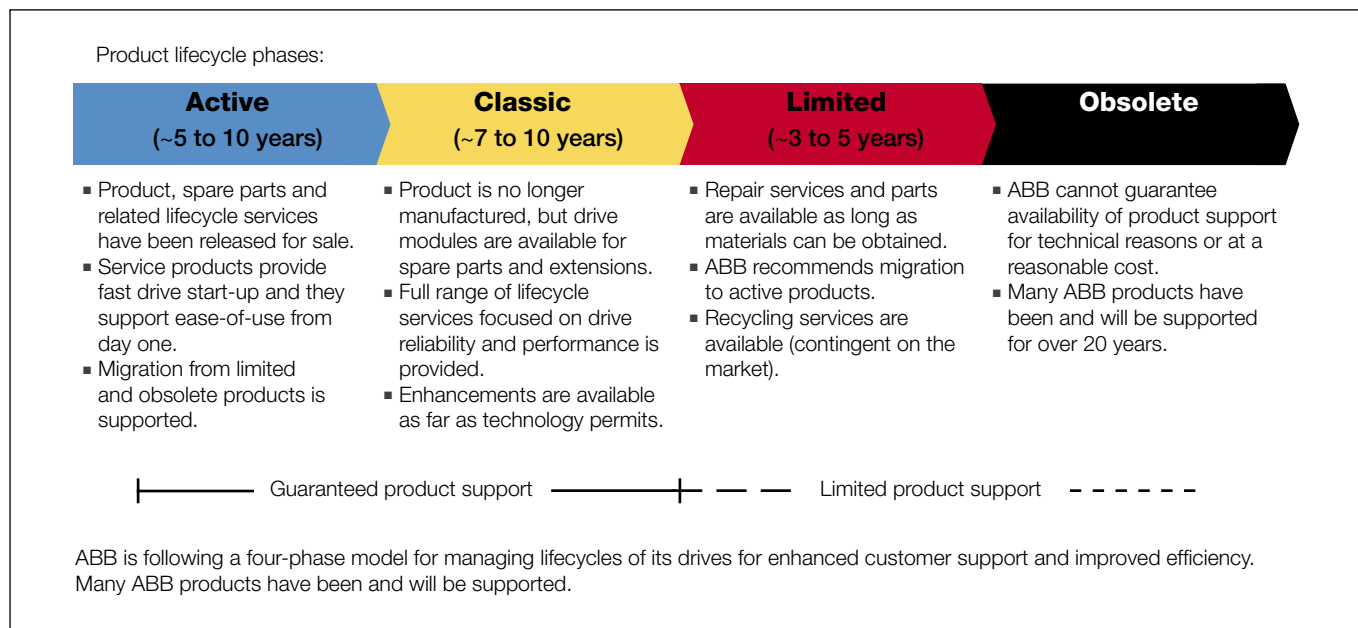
Product lifecycle phases:

Active
(~5 to 10 years)

Classic
(~7 to 10 years)

Limited
(~3 to 5 years)

Obsolete

▪ Product, spare parts and related lifecycle services have been released for sale.
▪ Service products provide fast drive start-up and they support ease-of-use from day one.
▪ Migration from limited and obsolete products is supported.

▪ Product is no longer manufactured, but drive modules are available for spare parts and extensions.
▪ Full range of lifecycle services focused on drive reliability and performance is provided.
▪ Enhancements are available as far as technology permits.

▪ Repair services and parts are available as long as materials can be obtained.
▪ ABB recommends migration to active products.
▪ Recycling services are available (contingent on the market).

▪ ABB cannot guarantee availability of product support for technical reasons or at a reasonable cost.
▪ Many ABB products have been and will be supported for over 20 years.

Guaranteed product support

Limited product support

ABB is following a four-phase model for managing lifecycles of its drives for enhanced customer support and improved efficiency. Many ABB products have been and will be supported.